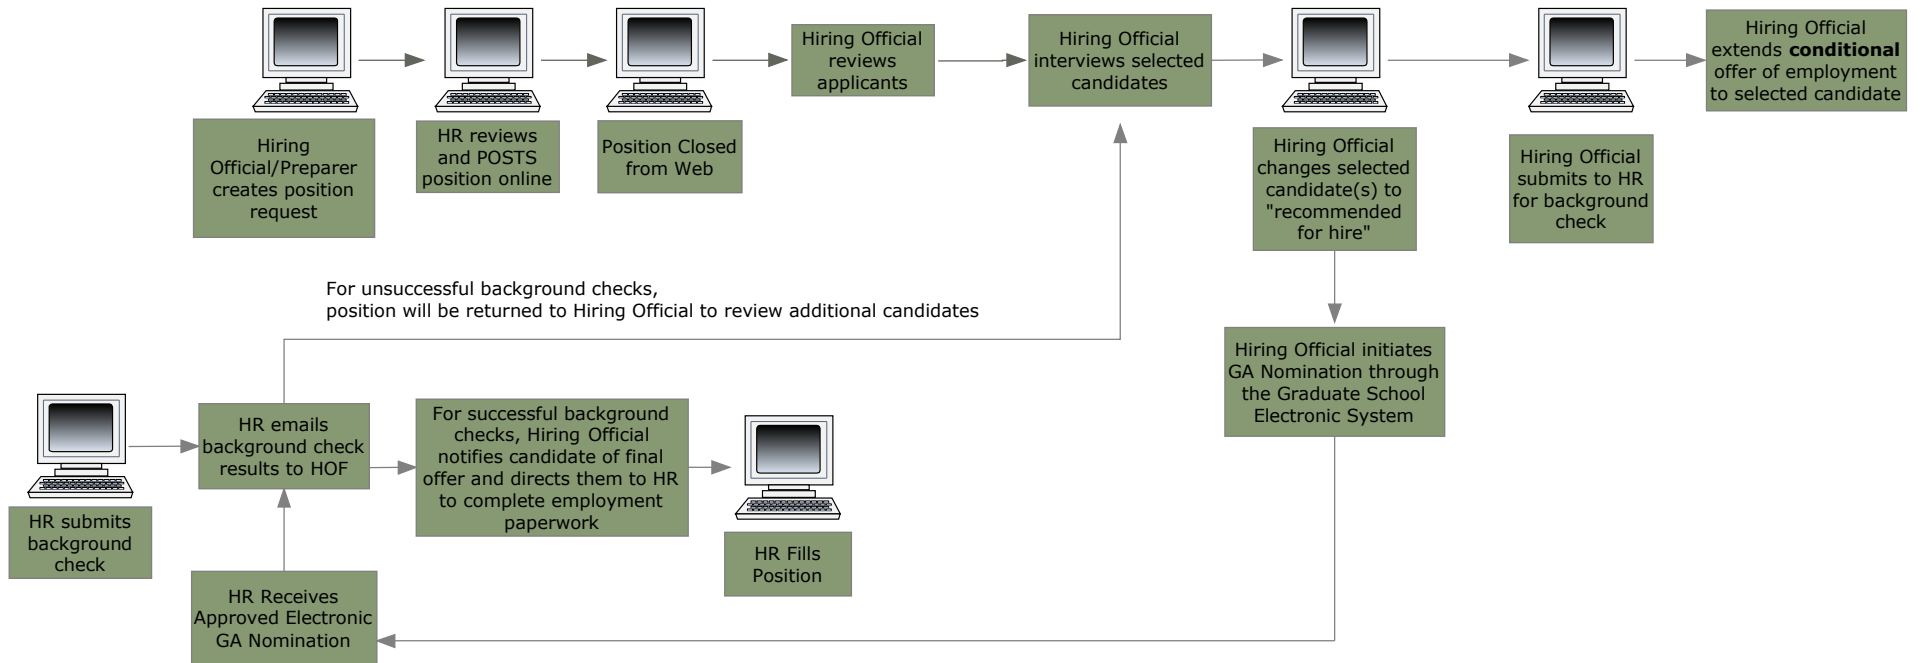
Hiring Official/Preparer creates position request

HR reviews and POSTS position online

Position Closed from Web

Hiring Official reviews applicants

Hiring Official interviews selected candidates

Hiring Official changes selected candidate(s) to "recommended for hire"

Hiring Official submits to HR for background check

Hiring Official extends **conditional** offer of employment to selected candidate

For unsuccessful background checks, position will be returned to Hiring Official to review additional candidates

Hiring Official initiates GA Nomination through the Graduate School Electronic System

HR submits background check

HR emails background check results to HOF

For successful background checks, Hiring Official notifies candidate of final offer and directs them to HR to complete employment paperwork

HR Fills Position

HR Receives Approved Electronic GA Nomination